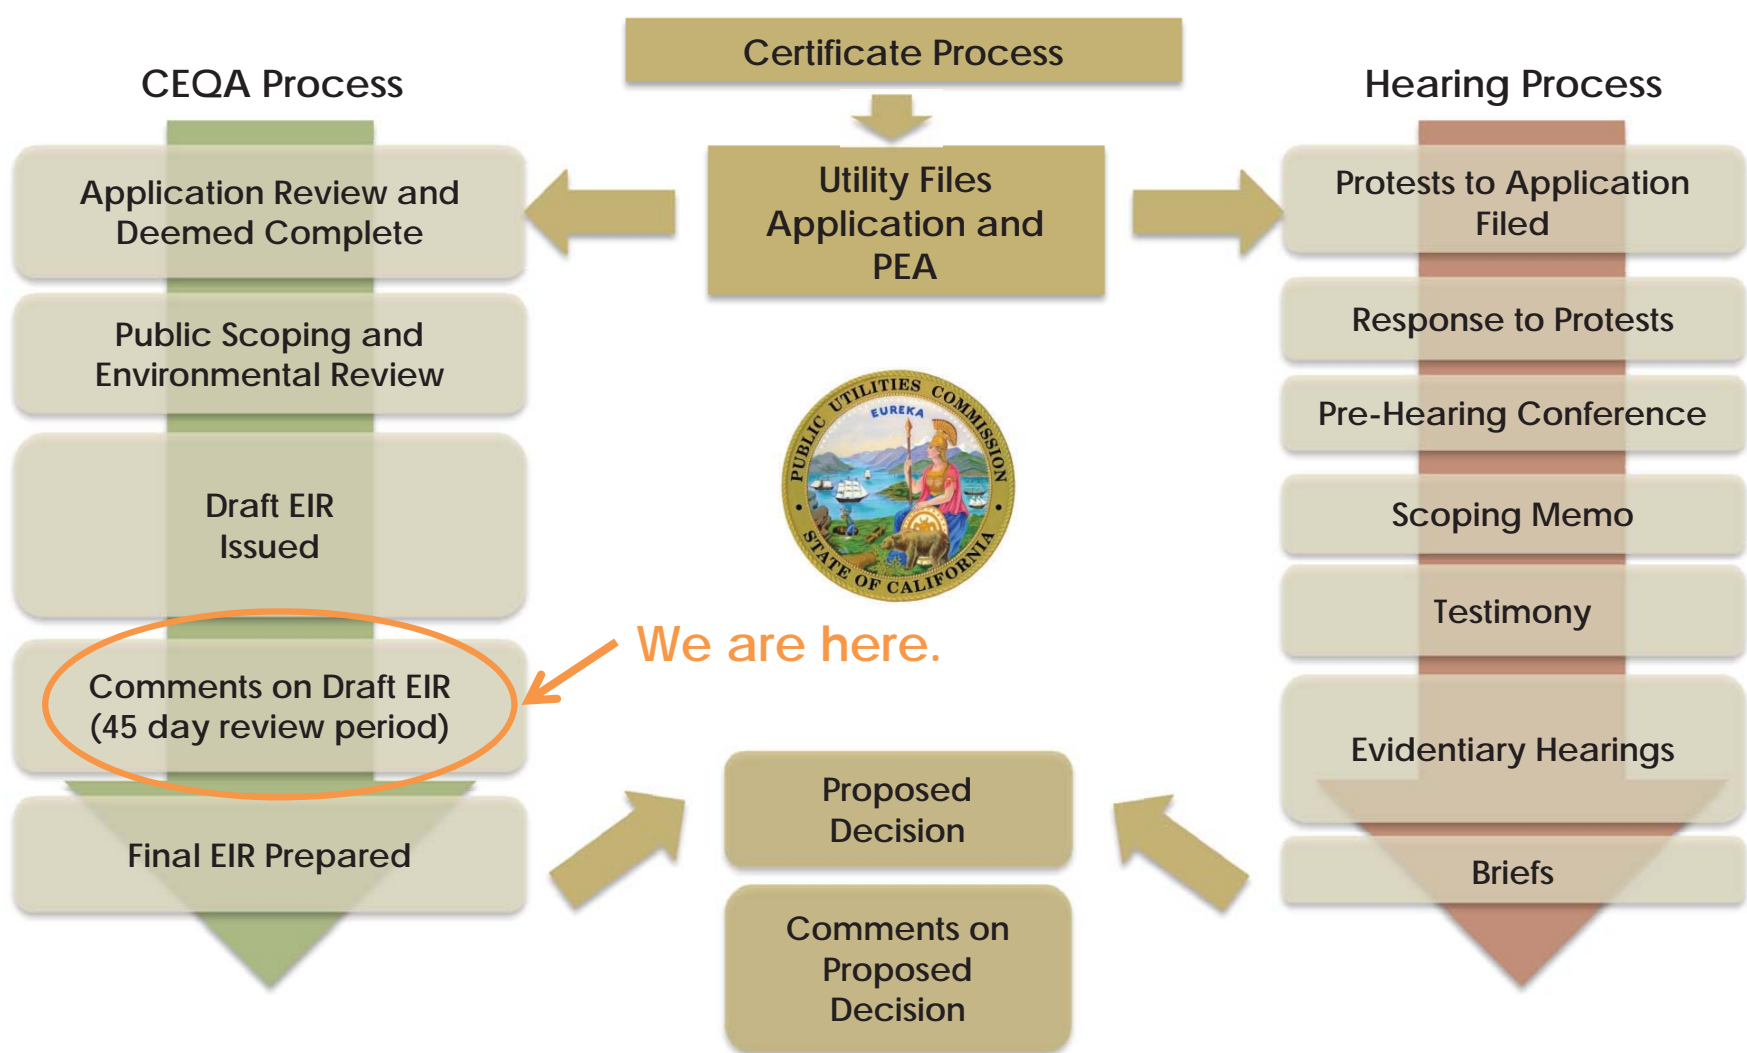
Certificate Process

CEQA Process

Hearing Process

Utility Files Application and PEA

Application Review and Deemed Complete

Public Scoping and Environmental Review

Draft EIR Issued

Comments on Draft EIR (45 day review period)

Final EIR Prepared

PUBLIC UTILITIES COMMISSION
EUREKA
STATE OF CALIFORNIA

We are here.

Protests to Application Filed

Response to Protests

Pre-Hearing Conference

Scoping Memo

Testimony

Evidentiary Hearings

Briefs

Proposed Decision

Comments on Proposed Decision